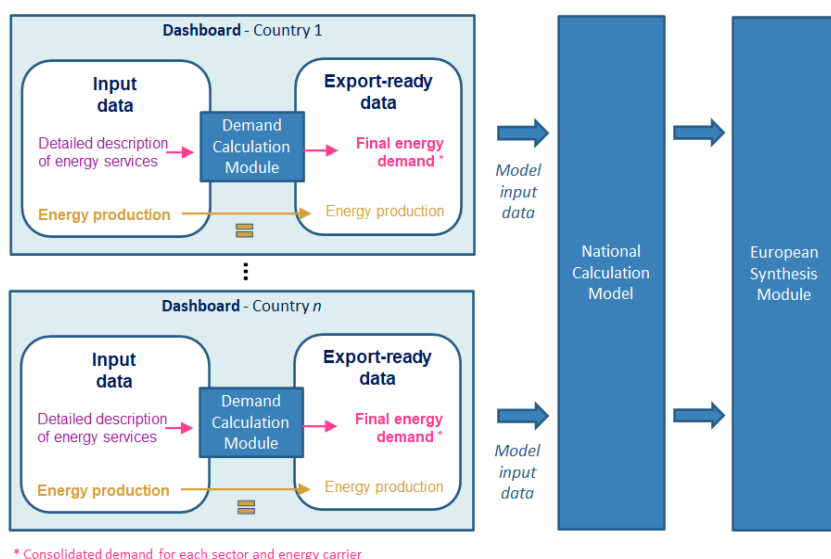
**Dashboard** - Country 1

Input data

Detailed description of energy services

Demand Calculation Module

Export-ready data

Final energy demand *

Energy production

Energy production

Model input data

Dashboard - Country *n*

Input data

Detailed description of energy services

Demand Calculation Module

Export-ready data

Final energy demand *

Energy production

Energy production

Model input data

National Calculation Model

European Synthesis Module

* Consolidated demand for each sector and energy carrier